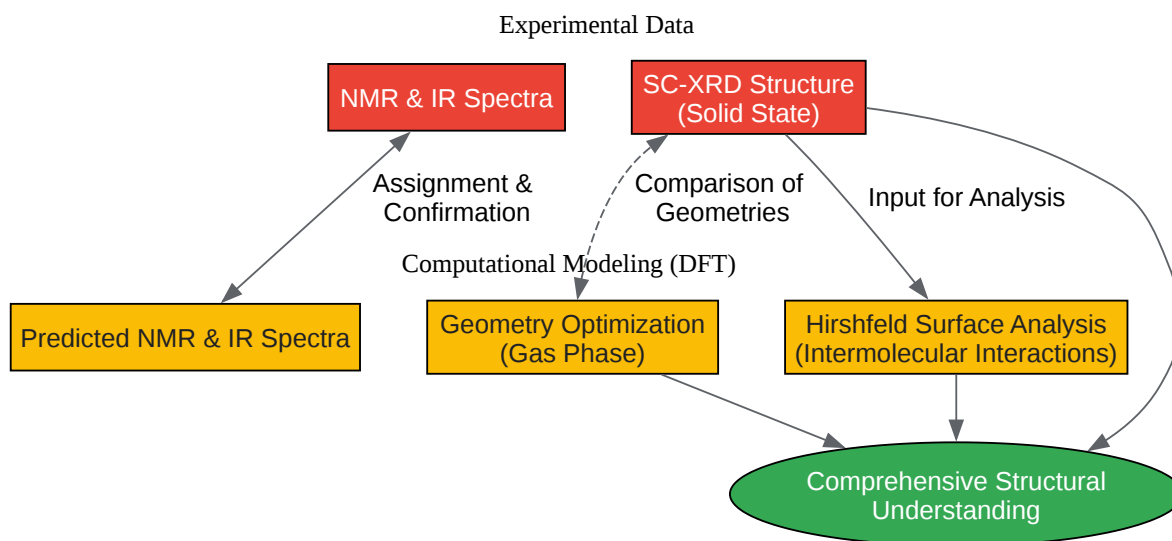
Experimental Data

NMR & IR Spectra

SC-XRD Structure (Solid State)

Assignment & Confirmation

Comparison of Geometries

Input for Analysis

Computational Modeling (DFT)

Predicted NMR & IR Spectra

Geometry Optimization (Gas Phase)

Hirshfeld Surface Analysis (Intermolecular Interactions)

Comprehensive Structural Understanding